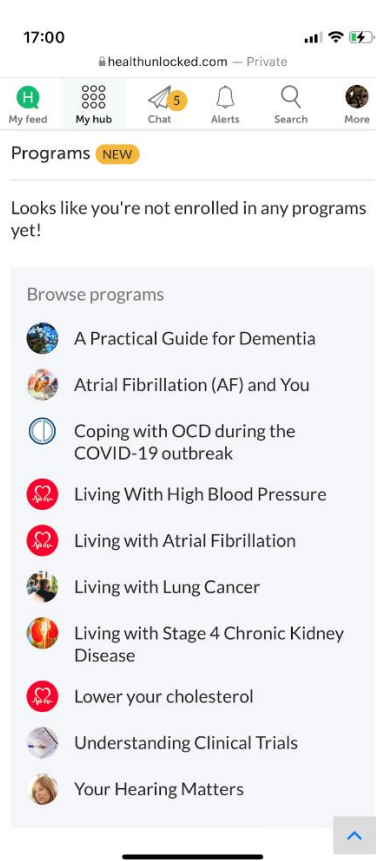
17:00

healthunlocked.com — Private

H My feed
My hub
5 Chat
Alerts
Search
More

Programs NEW

Looks like you're not enrolled in any programs yet!

Browse programs

A Practical Guide for Dementia

Atrial Fibrillation (AF) and You

Coping with OCD during the COVID-19 outbreak

Living With High Blood Pressure

Living with Atrial Fibrillation

Living with Lung Cancer

Living with Stage 4 Chronic Kidney Disease

Lower your cholesterol

Understanding Clinical Trials

Your Hearing Matters